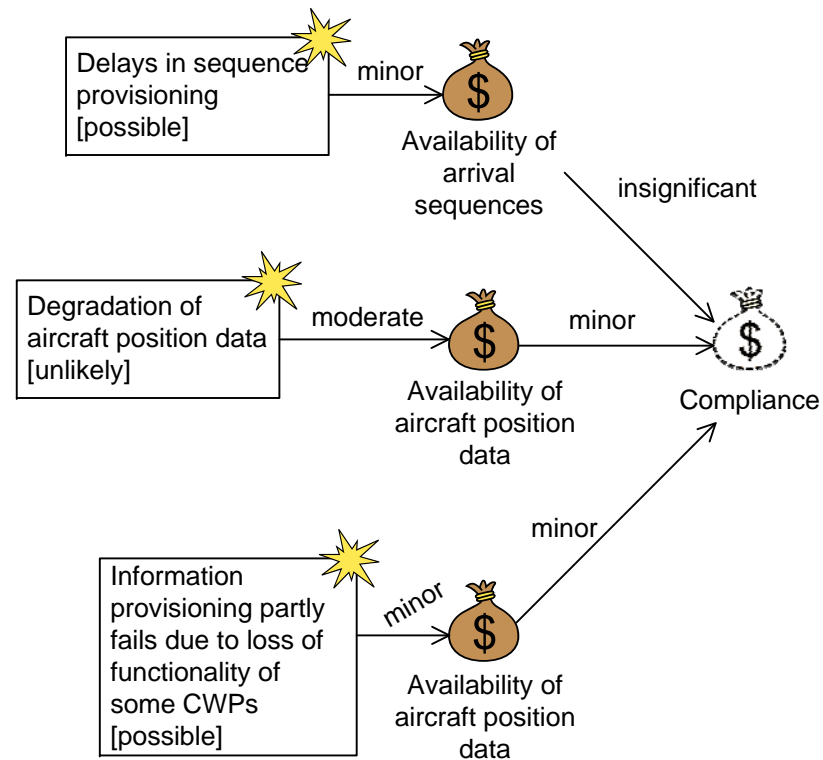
Delays in sequence provisioning [possible]

minor

$

Availability of arrival sequences

insignificant

Degradation of aircraft position data [unlikely]

moderate

$

minor

$

Compliance

Availability of aircraft position data

minor

Information provisioning partly fails due to loss of functionality of some CWPs [possible]

minor

$

Availability of aircraft position data